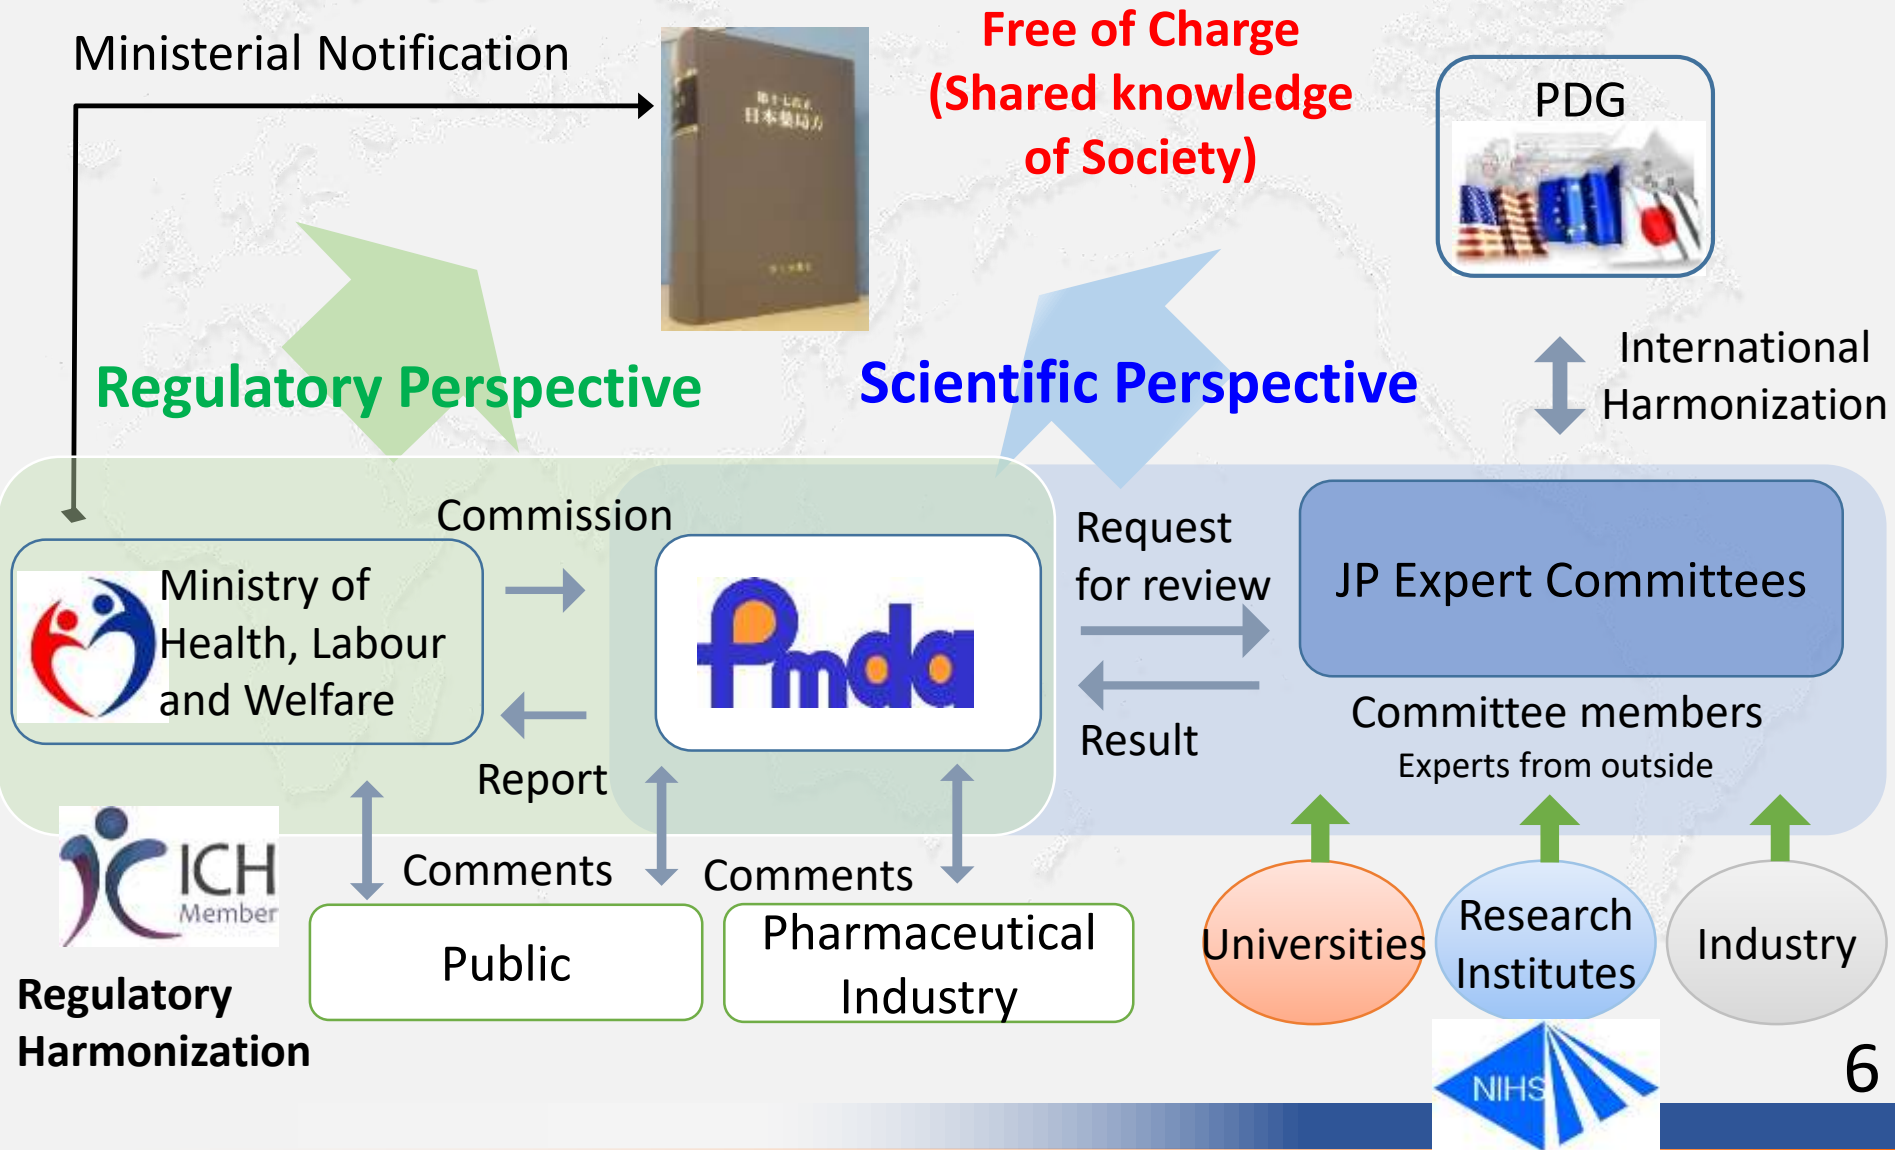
Ministerial Notification

第十七改正 日本薬局方

Free of Charge (Shared knowledge of Society)

PDG

Regulatory Perspective

Scientific Perspective

International Harmonization

Commission

Ministry of Health, Labour and Welfare

Pmda

Request for review

Result

JP Expert Committees

Committee members

Experts from outside

Report

Comments

Comments

ICH Member

Regulatory Harmonization

Public

Pharmaceutical Industry

Universities

Research Institutes

Industry

NIHS

6